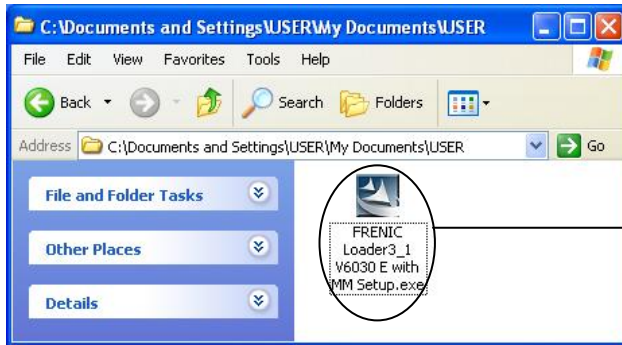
C:\Documents and Settings\USER\My Documents\USER

File Edit View Favorites Tools Help

Back Search Folders

Address C:\Documents and Settings\USER\My Documents\USER Go

File and Folder Tasks

Other Places

Details

FRENIC Loader3_1 V6030 E with MM Setup.exe